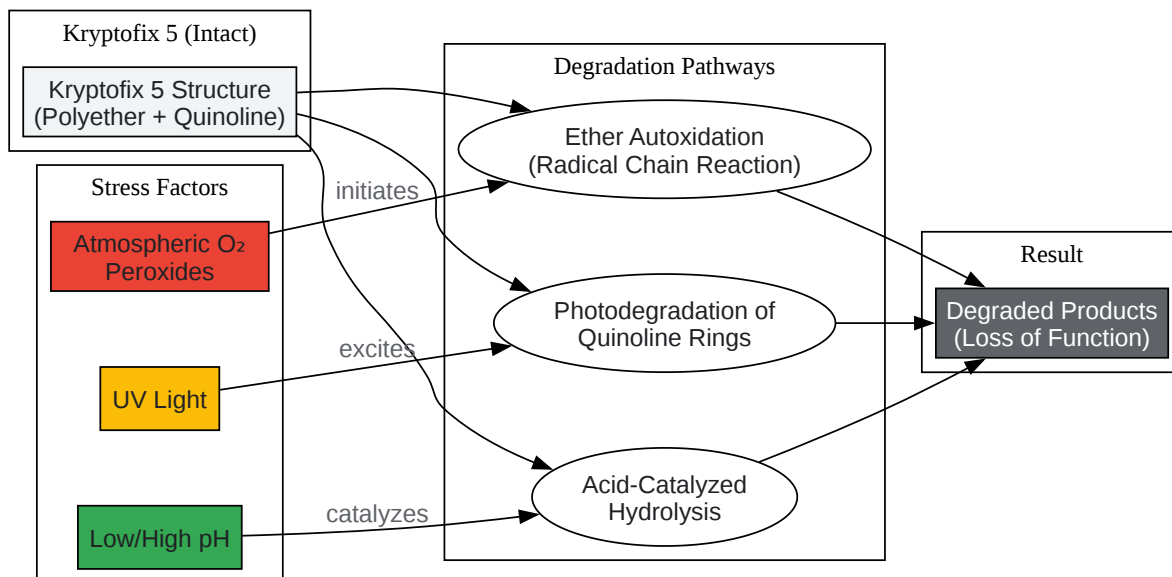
Kryptofix 5 (Intact)

Kryptofix 5 Structure (Polyether + Quinoline)

Stress Factors

Atmospheric O₂ Peroxides

UV Light

Low/High pH

initiates

excites

catalyzes

Degradation Pathways

Ether Autoxidation (Radical Chain Reaction)

Photodegradation of Quinoline Rings

Acid-Catalyzed Hydrolysis

Result

Degraded Products (Loss of Function)